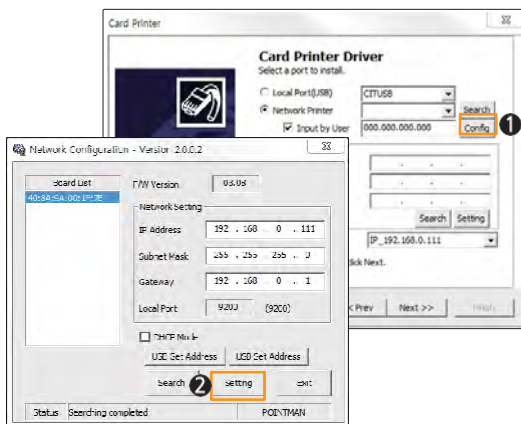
Card Printer

Card Printer Driver
Select a port to install.

Local Port(USB)
CITUSB
Network Printer
Search
Input by User
000.000.000.000
Config
❶

Network Configuration - Version 2.0.0.2

Board List
40:8A:9A:00:1F:7E

F/W Version
03.08

Network Setting
IP Address
192 . 168 . 0 . 111
Subnet Mask
255 . 255 . 255 . 0
Gateway
192 . 168 . 0 . 1
Local Port
9200
(9200)

DHCP Mode
USB Get Address
USB Set Address

Search
❷
Setting
Exit

Status
Searching completed
POINTMAN

Search
Setting
IP_192.168.0.111
click Next.
< Prev
Next >>
Finish